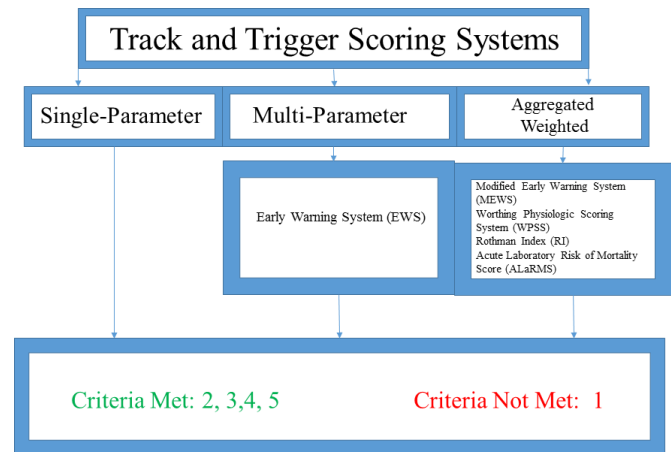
Track and Trigger Scoring Systems

Single-Parameter

Multi-Parameter

Aggregated Weighted

Early Warning System (EWS)

Modified Early Warning System (MEWS)
Worthing Physiologic Scoring System (WPSS)
Rothman Index (RI)
Acute Laboratory Risk of Mortality Score (ALaRMS)

Criteria Met: 2, 3,4, 5

Criteria Not Met: 1